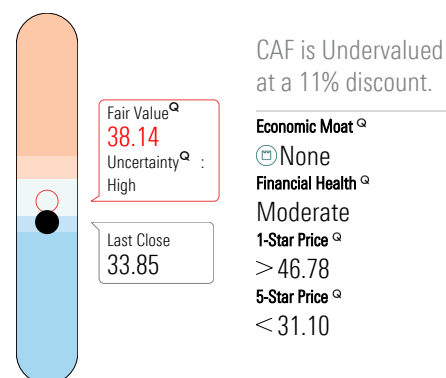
Fair Value$^{Q}$
38.14
Uncertainty$^{Q}$ :
High

Last Close
33.85

CAF is Undervalued at a 11% discount.

Economic Moat $^{Q}$
None
Financial Health $^{Q}$
Moderate
1-Star Price $^{Q}$
$>$46.78
5-Star Price $^{Q}$
$<$31.10